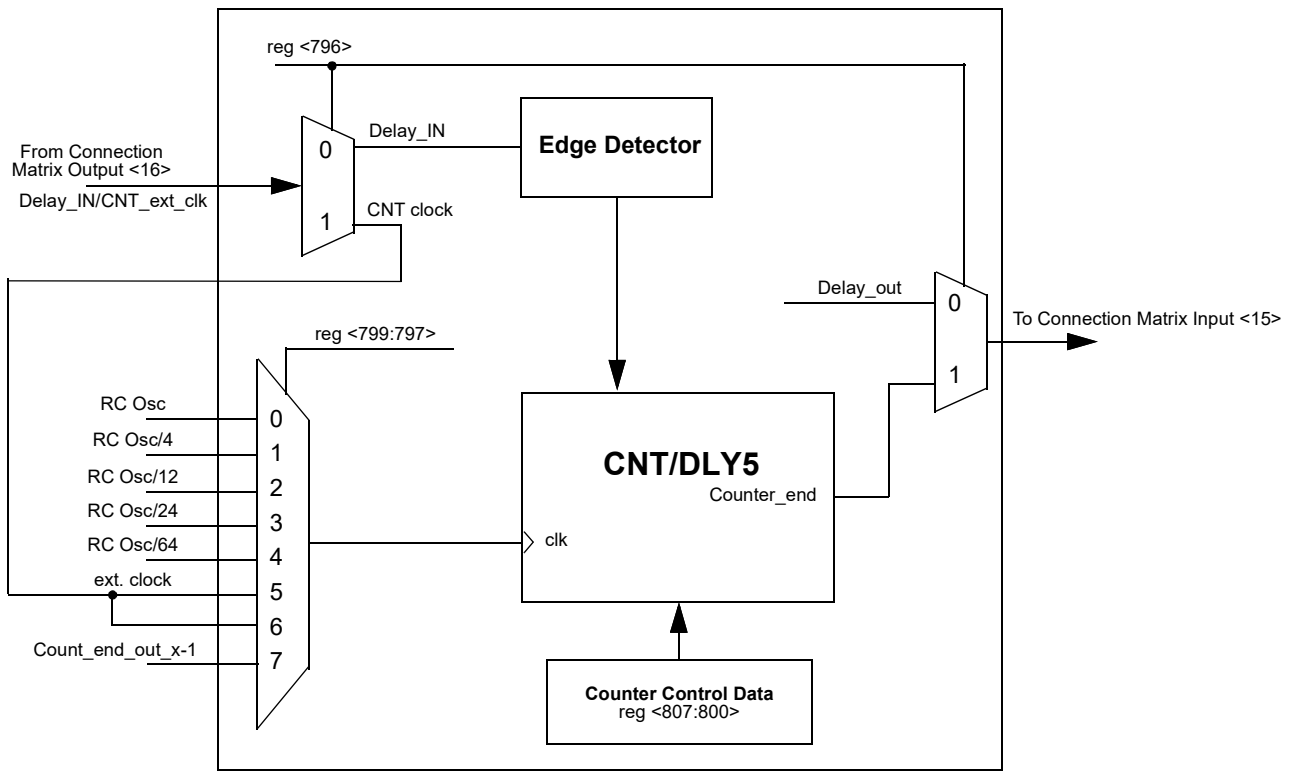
reg <796>

From Connection Matrix Output <16>

Delay_IN/CNT_ext_clk

0

1

Delay_IN

CNT clock

Edge Detector

Delay_out

0

1

To Connection Matrix Input <15>

reg <799:797>

RC Osc

RC Osc/4

RC Osc/12

RC Osc/24

RC Osc/64

ext. clock

Count_end_out_x-1

0

1

2

3

4

5

6

7

CNT/DLY5

Counter_end

clk

Counter Control Data
reg <807:800>